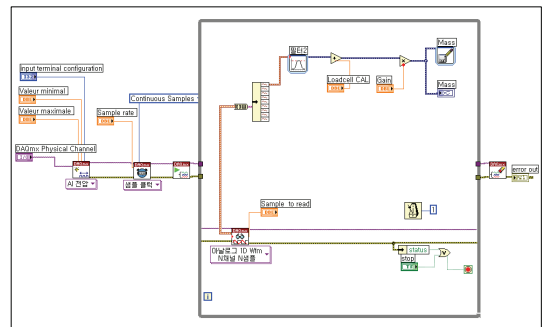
input terminal configuration
Valeur minimal
Valeur maximale
DAQmx Physical Channel
AI 전압
Sample rate
Continuous Samples
샘플 클럭
필터2
Loadcell CAL
Gain
Mass
Mass
Sample to read
아날로그 1D Wfm N채널 N샘플
status
stop
error out
i